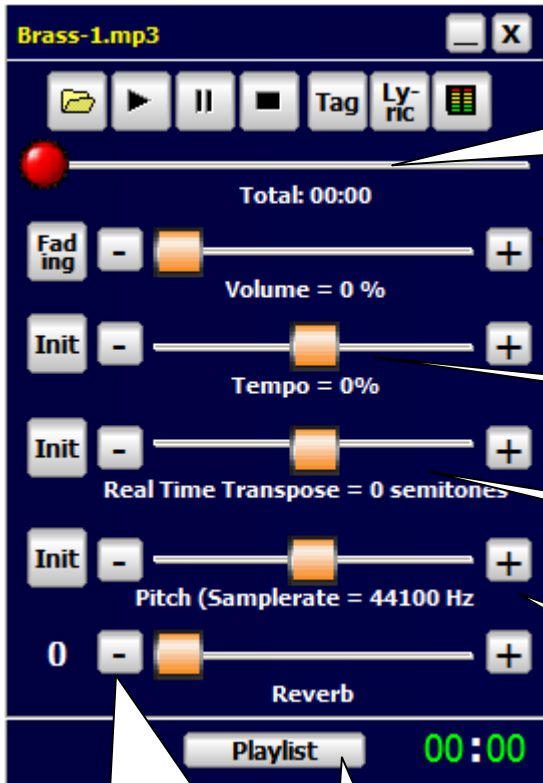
Brass-1.mp3

_ X

Tag Ly-ric

Total: 00:00

Fad ing - +

Volume = 0 %

Init - +

Tempo = 0%

Init - +

Real Time Transpose = 0 semitones

Init - +

Pitch (Samplerate = 44100 Hz

0 - +

Reverb

Playlist

00:00